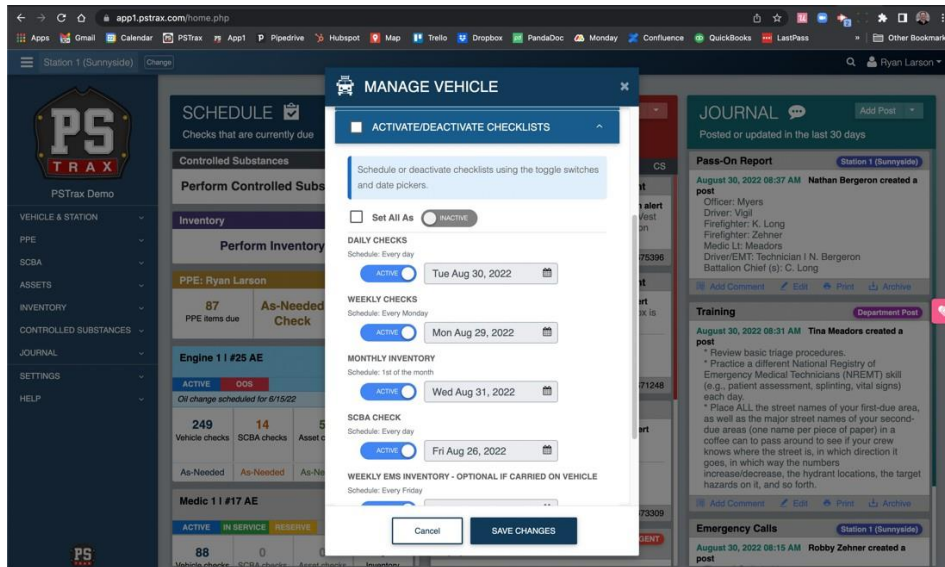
app1.pstrax.com/home.php

Apps Gmail Calendar PSTrax App1 Pipedrive Hubspot Map Trello Dropbox PandaDoc Monday Confluence QuickBooks LastPass » Other Bookmarks

Station 1 (Sunnyside) Change

Ryan Larson

PS TRAX

PSTrax Demo

VEHICLE & STATION
PPE
SCBA
ASSETS
INVENTORY
CONTROLLED SUBSTANCES
JOURNAL
SETTINGS
HELP

SCHEDULE
Checks that are currently due

Controlled Substances
Perform Controlled Subs

Inventory
Perform Inventory

PPE: Ryan Larson
87 PPE items due
As-Needed Check

Engine 1 | #25 AE
ACTIVE OOS
Oil change scheduled for 6/15/22
249 Vehicle checks
14 SCBA checks
5 Asset c
As-Needed As-Needed As-Ne

Medic 1 | #17 AE
ACTIVE IN SERVICE RESERVE
88 Vehicle checks
0 SCBA checks
0 Asset checks
Inventory

MANAGE VEHICLE ×

ACTIVATE/DEACTIVATE CHECKLISTS

Schedule or deactivate checklists using the toggle switches and date pickers.

Set All As INACTIVE

DAILY CHECKS
Schedule: Every day
ACTIVE Tue Aug 30, 2022

WEEKLY CHECKS
Schedule: Every Monday
ACTIVE Mon Aug 29, 2022

MONTHLY INVENTORY
Schedule: 1st of the month
ACTIVE Wed Aug 31, 2022

SCBA CHECK
Schedule: Every day
ACTIVE Fri Aug 26, 2022

WEEKLY EMS INVENTORY - OPTIONAL IF CARRIED ON VEHICLE
Schedule: Every Friday

Cancel SAVE CHANGES

CS
alert
Vest
on
75396
rt
x is
71248
ert
73309
GENT

JOURNAL
Posted or updated in the last 30 days
Add Post

Pass-On Report Station 1 (Sunnyside)
August 30, 2022 08:37 AM Nathan Bergeron created a post
Officer: Myers
Driver: Vigil
Firefighter: K. Long
Firefighter: Zehner
Medic Lt: Meadors
Driver/EMT: Technician I N. Bergeron
Battalion Chief (s): C. Long
Add Comment Edit Print Archive

Training Department Post
August 30, 2022 08:31 AM Tina Meadors created a post
* Review basic triage procedures.
* Practice a different National Registry of Emergency Medical Technicians (NREMT) skill (e.g., patient assessment, splinting, vital signs) each day.
* Place ALL the street names of your first-due area, as well as the major street names of your second-due areas (one name per piece of paper) in a coffee can to pass around to see if your crew knows where the street is, in which direction it goes, in which way the numbers increase/decrease, the hydrant locations, the target hazards on it, and so forth.
Add Comment Edit Print Archive

Emergency Calls Station 1 (Sunnyside)
August 30, 2022 08:15 AM Robby Zehner created a post